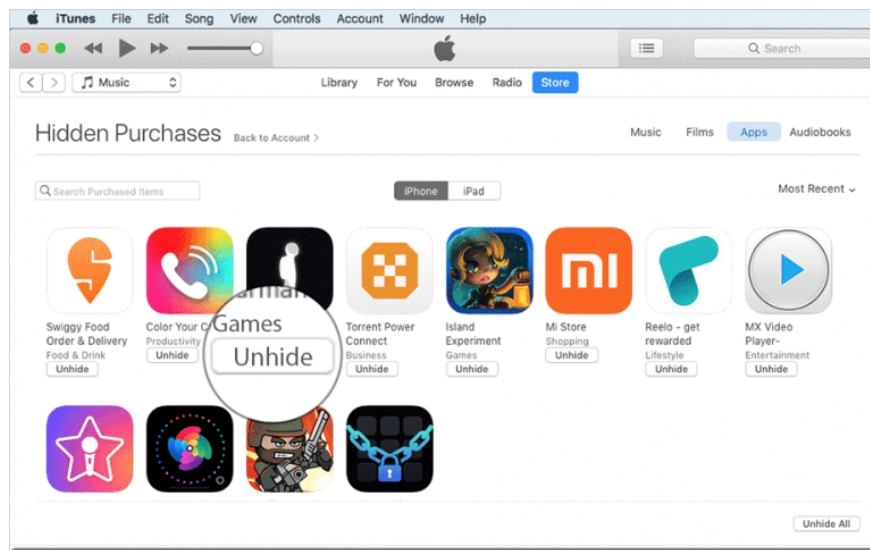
iTunes File Edit Song View Controls Account Window Help

Search

Music

Library For You Browse Radio Store

Hidden Purchases Back to Account >

Music Films Apps Audiobooks

Search Purchased Items

iPhone iPad

Most Recent

Swiggy Food Order & Delivery
Food & Drink
Unhide

Color Your C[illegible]
Productivity
Unhide

Games
Unhide

Torrent Power Connect
Business
Unhide

Island Experiment
Games
Unhide

Mi Store
Shopping
Unhide

Reelo - get rewarded
Lifestyle
Unhide

MX Video Player-
Entertainment
Unhide

Unhide All